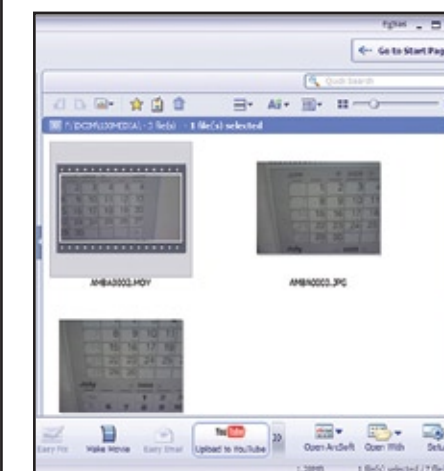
Go to Start Pag

Quick Search

AI

F:\DCIM\100MEDIA\ - 3 file(s) - 1 file(s) selected

AMBA0003.MOV

AMBA0003.JPG

Easy Fix

Make Movie

Easy Email

You Tube

Upload to YouTube

Open ArcSoft

Open With

1 file(s) selected